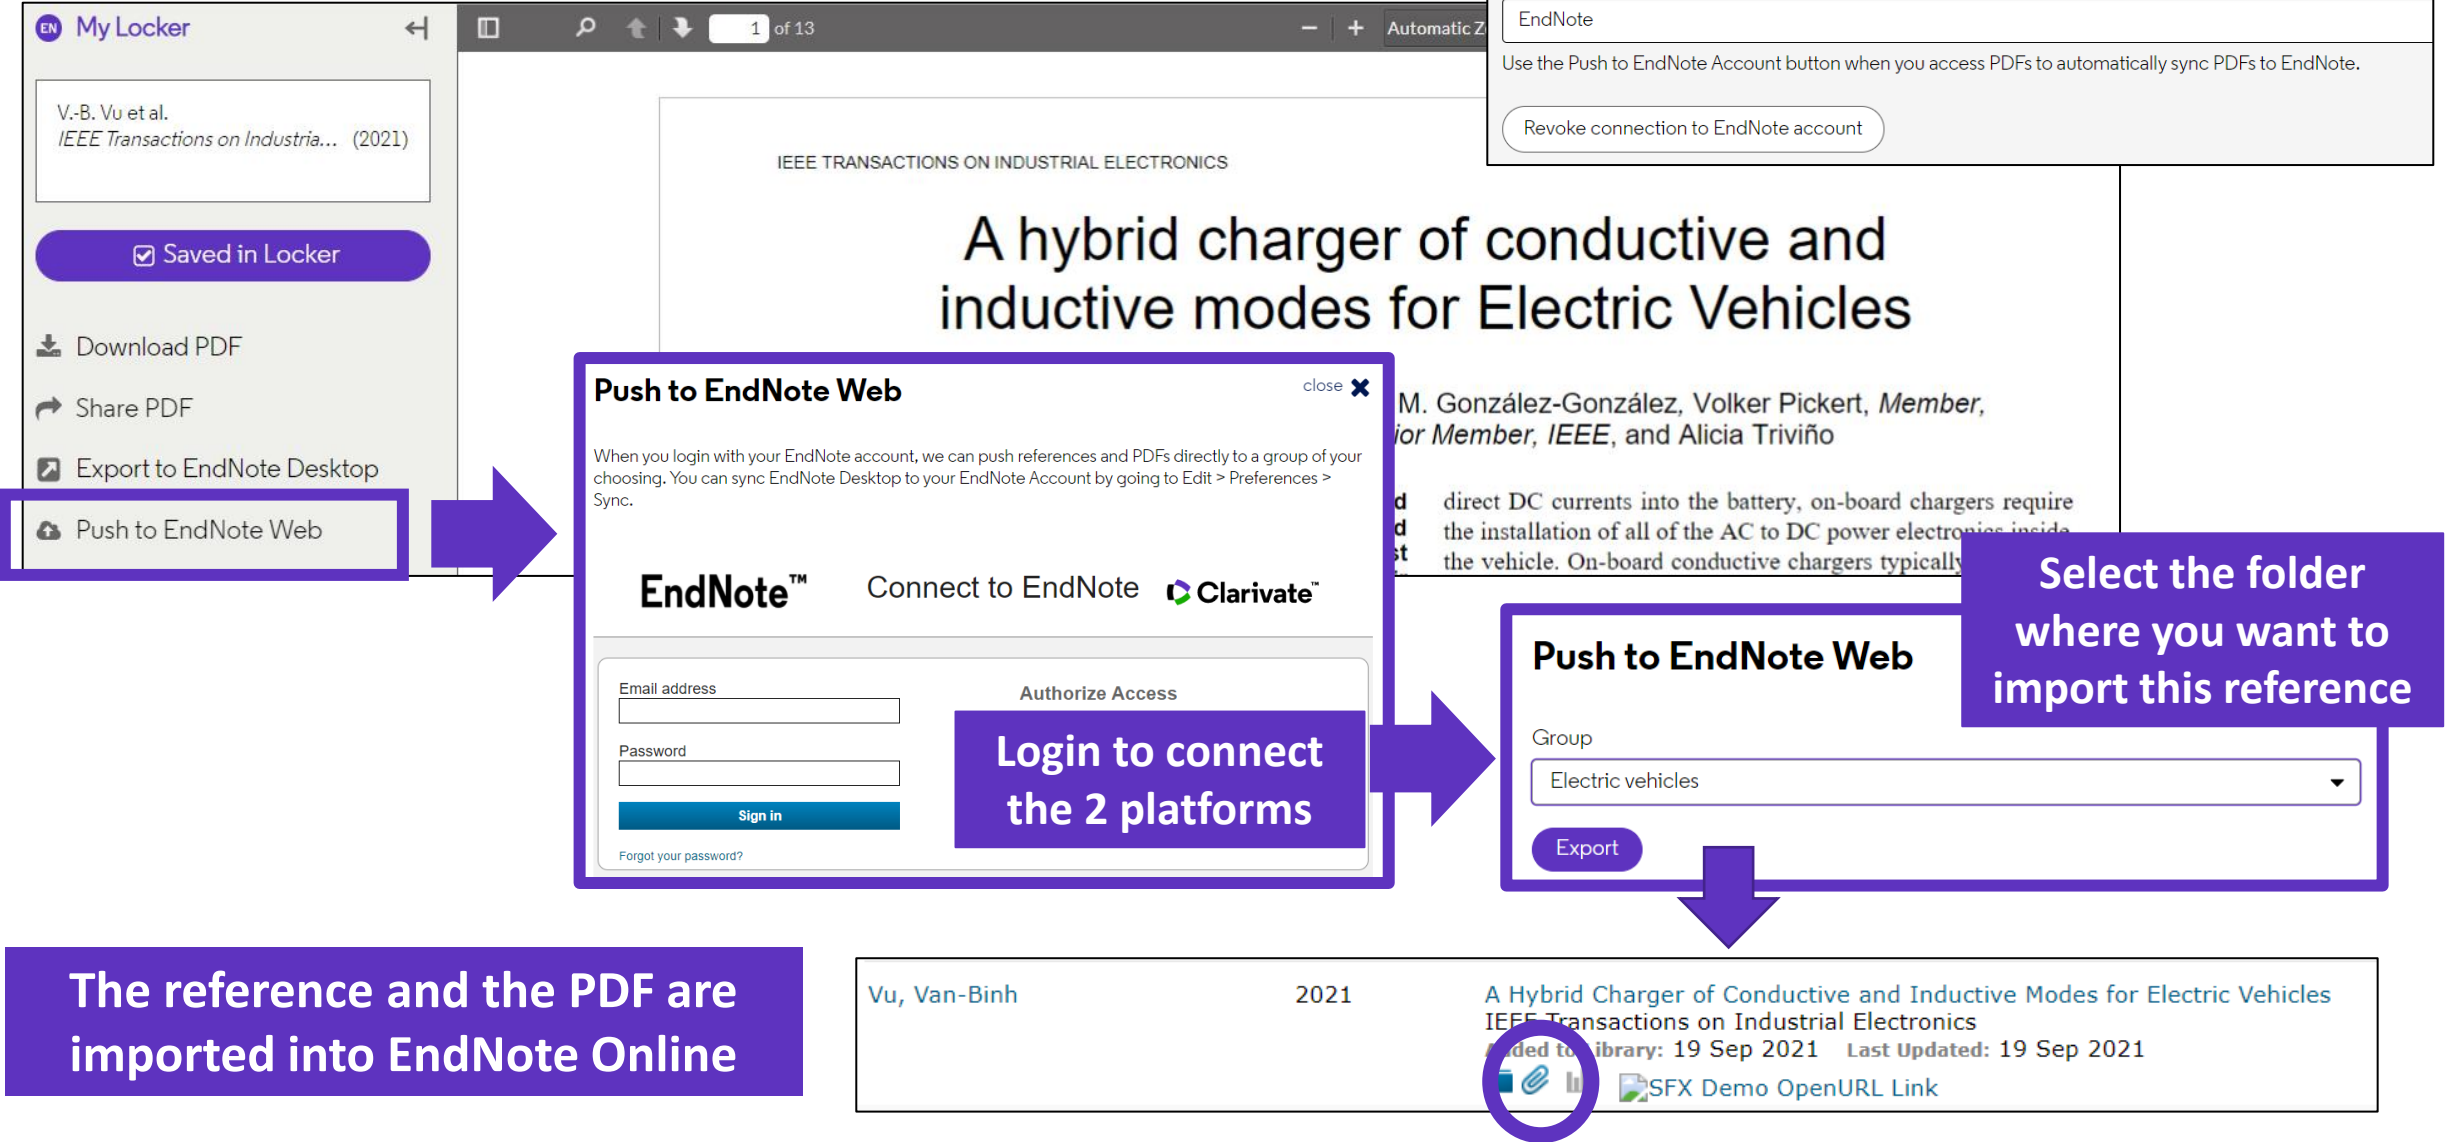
EN My Locker

V.-B. Vu et al.
IEEE Transactions on Industria... (2021)

Saved in Locker

Download PDF

Share PDF

Export to EndNote Desktop

Push to EndNote Web

1 of 13

Automatic Z

EndNote

Use the Push to EndNote Account button when you access PDFs to automatically sync PDFs to EndNote.

Revoke connection to EndNote account

IEEE TRANSACTIONS ON INDUSTRIAL ELECTRONICS

A hybrid charger of conductive and inductive modes for Electric Vehicles

M. González-González, Volker Pickert, Member, ior Member, IEEE, and Alicia Triviño

direct DC currents into the battery, on-board chargers require the installation of all of the AC to DC power electronics inside the vehicle. On-board conductive chargers typically

Push to EndNote Web

close

When you login with your EndNote account, we can push references and PDFs directly to a group of your choosing. You can sync EndNote Desktop to your EndNote Account by going to Edit > Preferences > Sync.

EndNote™ Connect to EndNote Clarivate™

Email address

Password

Sign in

Forgot your password?

Authorize Access

Login to connect the 2 platforms

Push to EndNote Web

Select the folder where you want to import this reference

Group

Electric vehicles

Export

The reference and the PDF are imported into EndNote Online

Vu, Van-Binh 2021 A Hybrid Charger of Conductive and Inductive Modes for Electric Vehicles
IEEE Transactions on Industrial Electronics
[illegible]ded to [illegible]ibrary: 19 Sep 2021 Last Updated: 19 Sep 2021
SFX Demo OpenURL Link